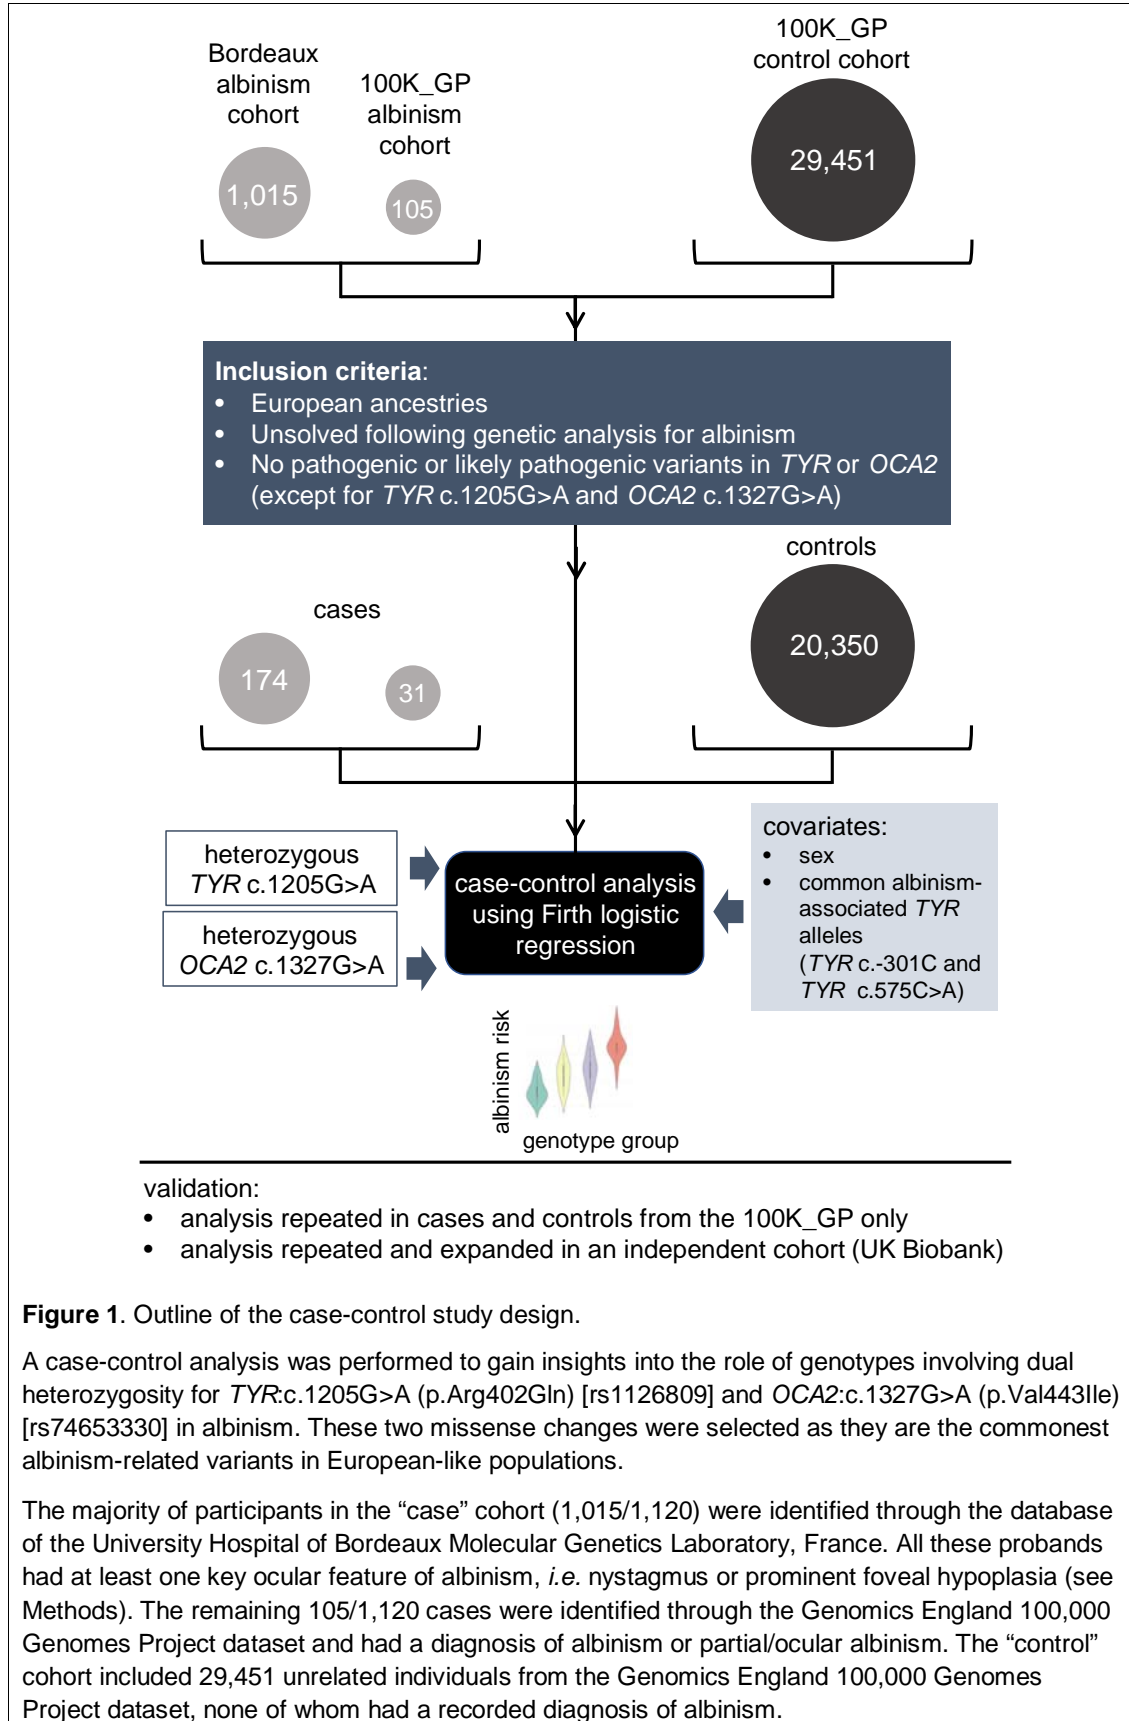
Bordeaux albinism cohort

100K_GP albinism cohort

100K_GP control cohort

1,015

105

29,451

**Inclusion criteria**:
- European ancestries
- Unsolved following genetic analysis for albinism
- No pathogenic or likely pathogenic variants in *TYR* or *OCA2* (except for *TYR* c.1205G>A and *OCA2* c.1327G>A)

cases

controls

174

31

20,350

heterozygous *TYR* c.1205G>A

heterozygous *OCA2* c.1327G>A

case-control analysis using Firth logistic regression

covariates:
- sex
- common albinism-associated *TYR* alleles (*TYR* c.-301C and *TYR* c.575C>A)

albinism risk

genotype group

validation:
- analysis repeated in cases and controls from the 100K_GP only
- analysis repeated and expanded in an independent cohort (UK Biobank)

**Figure 1**. Outline of the case-control study design.

A case-control analysis was performed to gain insights into the role of genotypes involving dual heterozygosity for *TYR*:c.1205G>A (p.Arg402Gln) [rs1126809] and *OCA2*:c.1327G>A (p.Val443Ile) [rs74653330] in albinism. These two missense changes were selected as they are the commonest albinism-related variants in European-like populations.

The majority of participants in the “case” cohort (1,015/1,120) were identified through the database of the University Hospital of Bordeaux Molecular Genetics Laboratory, France. All these probands had at least one key ocular feature of albinism, *i.e.* nystagmus or prominent foveal hypoplasia (see Methods). The remaining 105/1,120 cases were identified through the Genomics England 100,000 Genomes Project dataset and had a diagnosis of albinism or partial/ocular albinism. The “control” cohort included 29,451 unrelated individuals from the Genomics England 100,000 Genomes Project dataset, none of whom had a recorded diagnosis of albinism.